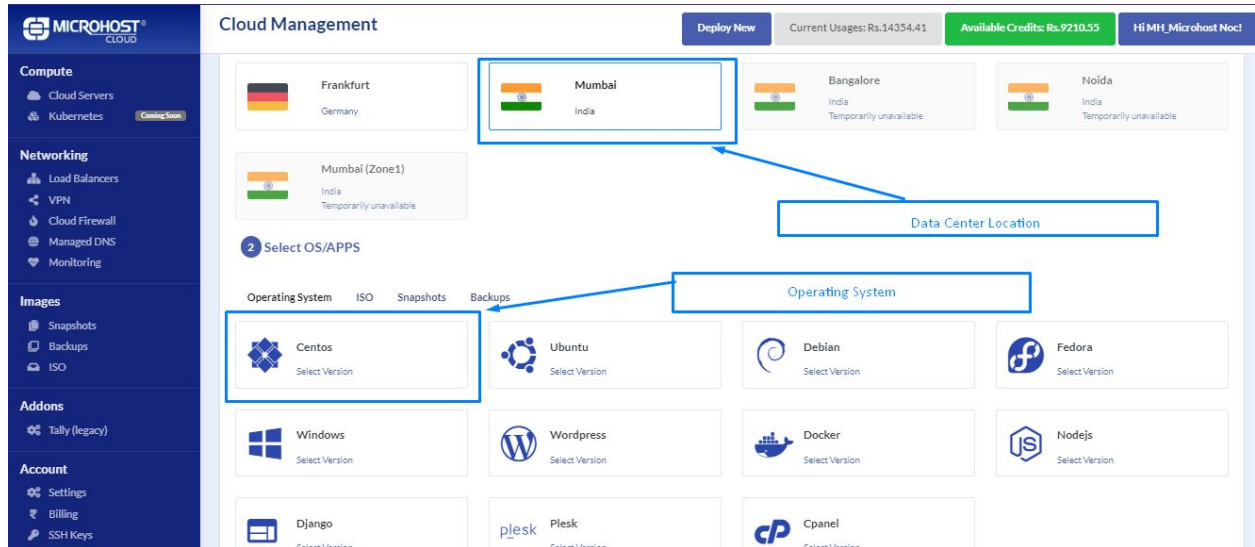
MICROHOST® CLOUD

Compute
Cloud Servers
Kubernetes Coming Soon

Networking
Load Balancers
VPN
Cloud Firewall
Managed DNS
Monitoring

Images
Snapshots
Backups
ISO

Addons
Tally (legacy)

Account
Settings
Billing
SSH Keys

Cloud Management

Deploy New
Current Usages: Rs.14354.41
Available Credits: Rs.9210.55
Hi MH_Microhost Noc!

Frankfurt
Germany

Mumbai
India

Bangalore
India
Temporarily unavailable

Noida
India
Temporarily unavailable

Mumbai (Zone1)
India
Temporarily unavailable

Data Center Location

2 Select OS/APPS

Operating System ISO Snapshots Backups

Operating System

Centos
Select Version

Ubuntu
Select Version

Debian
Select Version

Fedora
Select Version

Windows
Select Version

Wordpress
Select Version

Docker
Select Version

Nodejs
Select Version

Django
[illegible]

plesk
Plesk
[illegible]

Cpanel
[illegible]